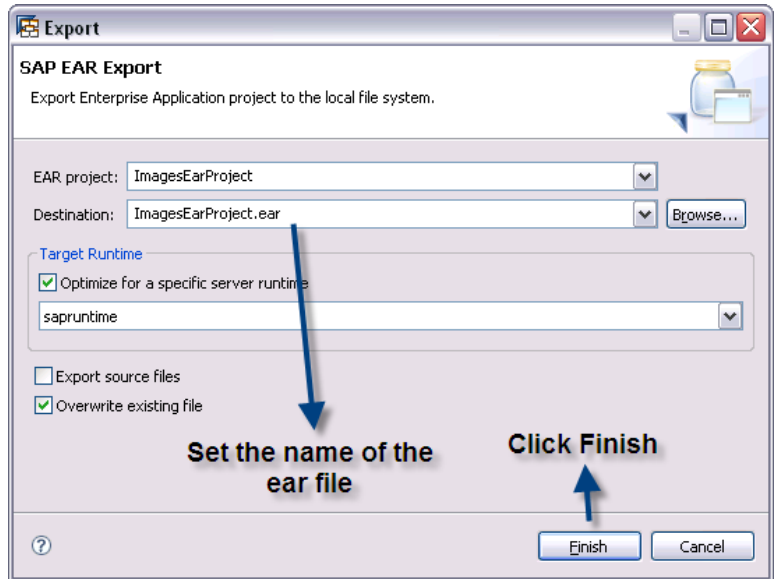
Export

SAP EAR Export

Export Enterprise Application project to the local file system.

EAR project: ImagesEarProject

Destination: ImagesEarProject.ear

Browse...

Target Runtime

Optimize for a specific server runtime

sapruntime

Export source files

Overwrite existing file

Set the name of the ear file

Click Finish

?

Finish

Cancel